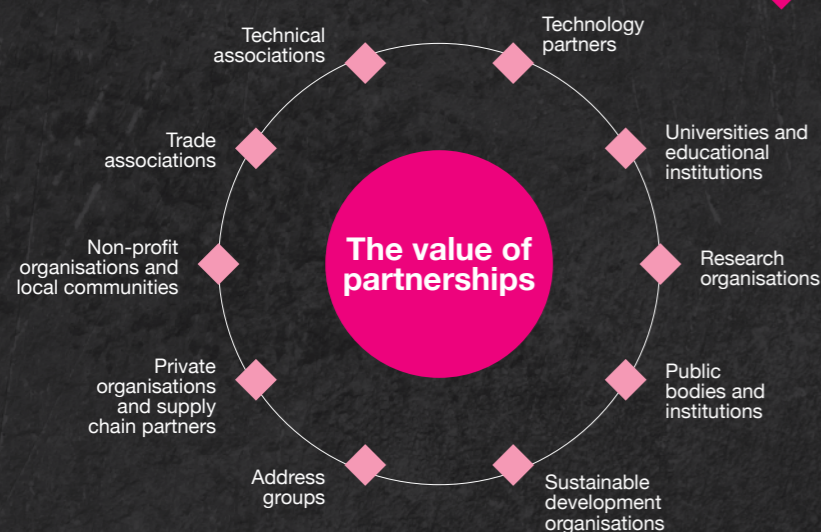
The value of partnerships

Technology partners

Universities and educational institutions

Research organisations

Public bodies and institutions

Sustainable development organisations

Address groups

Private organisations and supply chain partners

Non-profit organisations and local communities

Trade associations

Technical associations